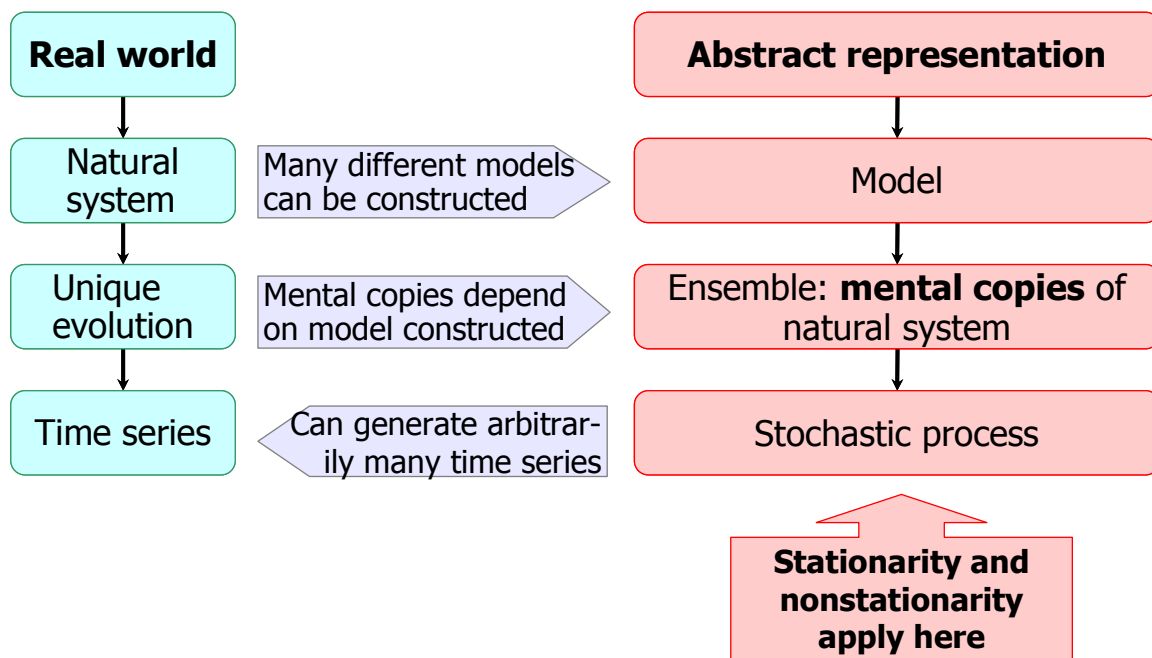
Real world

Abstract representation

Natural system

Many different models can be constructed

Model

Unique evolution

Mental copies depend on model constructed

Ensemble: **mental copies** of natural system

Time series

Can generate arbitrarily many time series

Stochastic process

Stationarity and nonstationarity apply here